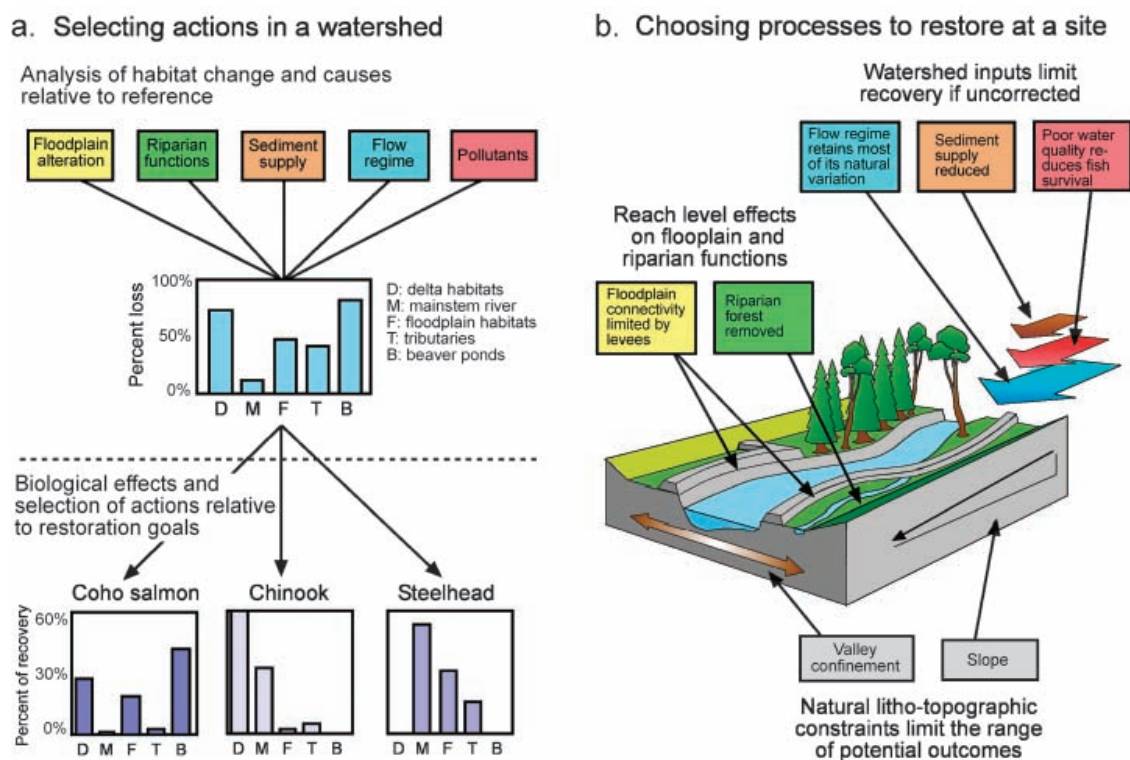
a. Selecting actions in a watershed

Analysis of habitat change and causes relative to reference

Floodplain alteration

Riparian functions

Sediment supply

Flow regime

Pollutants

100%

50%

0%

Percent loss

D M F T B

D: delta habitats
M: mainstem river
F: floodplain habitats
T: tributaries
B: beaver ponds

Biological effects and selection of actions relative to restoration goals

Coho salmon

Chinook

Steelhead

60%

30%

0%

Percent of recovery

D M F T B

D M F T B

D M F T B

b. Choosing processes to restore at a site

Watershed inputs limit recovery if uncorrected

Flow regime retains most of its natural variation

Sediment supply reduced

Poor water quality reduces fish survival

Reach level effects on flooplain and riparian functions

Floodplain connectivity limited by levees

Riparian forest removed

Valley confinement

Slope

Natural litho-topographic constraints limit the range of potential outcomes